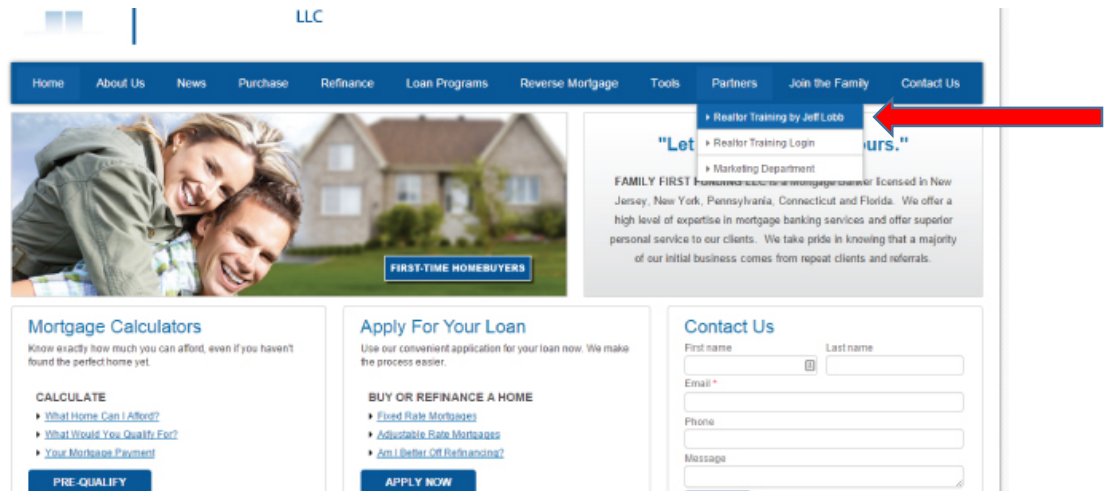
LLC

Home About Us News Purchase Refinance Loan Programs Reverse Mortgage Tools Partners Join the Family Contact Us

Realtor Training by Jeff Lobb
Realtor Training Login
Marketing Department

FIRST-TIME HOMEBUYERS

"Let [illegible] ours."

FAMILY FIRST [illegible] LLC is a Mortgage Banker licensed in New Jersey, New York, Pennsylvania, Connecticut and Florida. We offer a high level of expertise in mortgage banking services and offer superior personal service to our clients. We take pride in knowing that a majority of our initial business comes from repeat clients and referrals.

Mortgage Calculators
Know exactly how much you can afford, even if you haven't found the perfect home yet.

CALCULATE
What Home Can I Afford?
What Would You Qualify For?
Your Mortgage Payment

PRE-QUALIFY

Apply For Your Loan
Use our convenient application for your loan now. We make the process easier.

BUY OR REFINANCE A HOME
Fixed Rate Mortgages
Adjustable Rate Mortgages
Am I Better Off Refinancing?

APPLY NOW

Contact Us
First name
Last name
Email *
Phone
Message